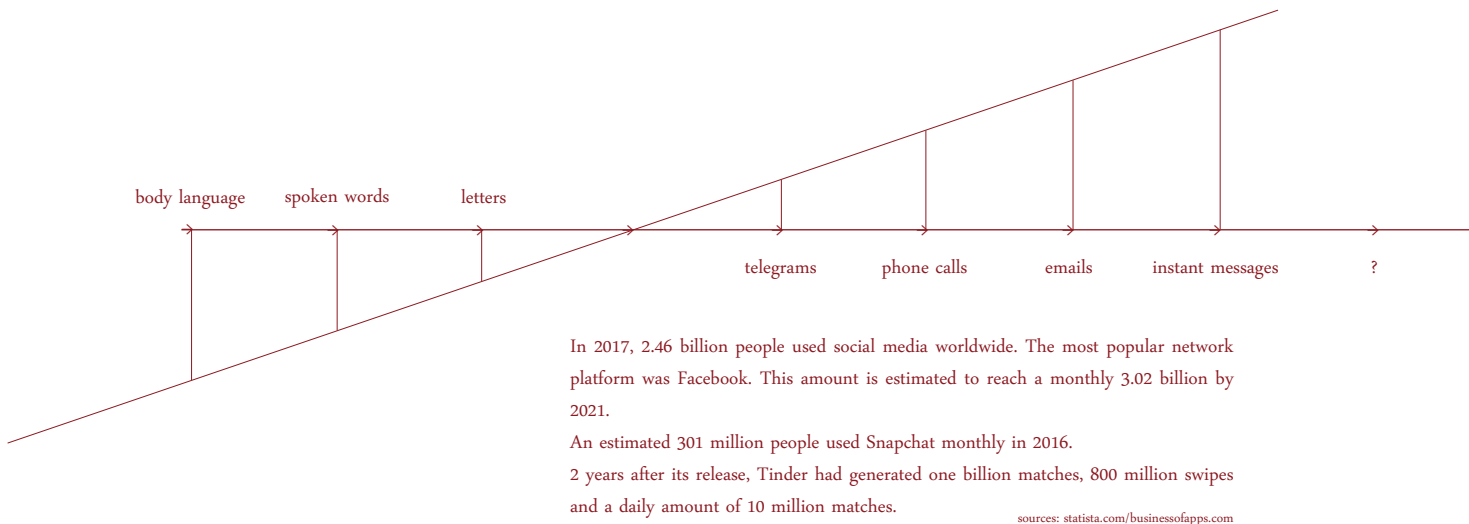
body language
spoken words
letters

telegrams
phone calls
emails
instant messages
?

In 2017, 2.46 billion people used social media worldwide. The most popular network platform was Facebook. This amount is estimated to reach a monthly 3.02 billion by 2021.
An estimated 301 million people used Snapchat monthly in 2016.
2 years after its release, Tinder had generated one billion matches, 800 million swipes and a daily amount of 10 million matches.

sources: statista.com/businessofapps.com